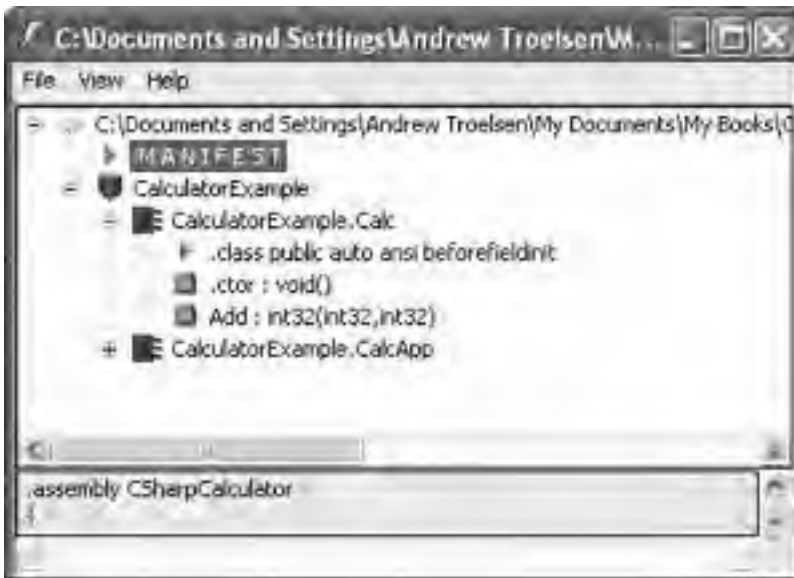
C:\Documents and Settings\Andrew TroelsenW...

File View Help

C:\Documents and Settings\Andrew Troelsen\My Documents\My Books\C

MANIFEST

CalculatorExample

CalculatorExample.Calc

.class public auto ansi beforefieldinit

.ctor : void()

Add : int32(int32,int32)

CalculatorExample.CalcApp

.assembly CSharpCalculator
{